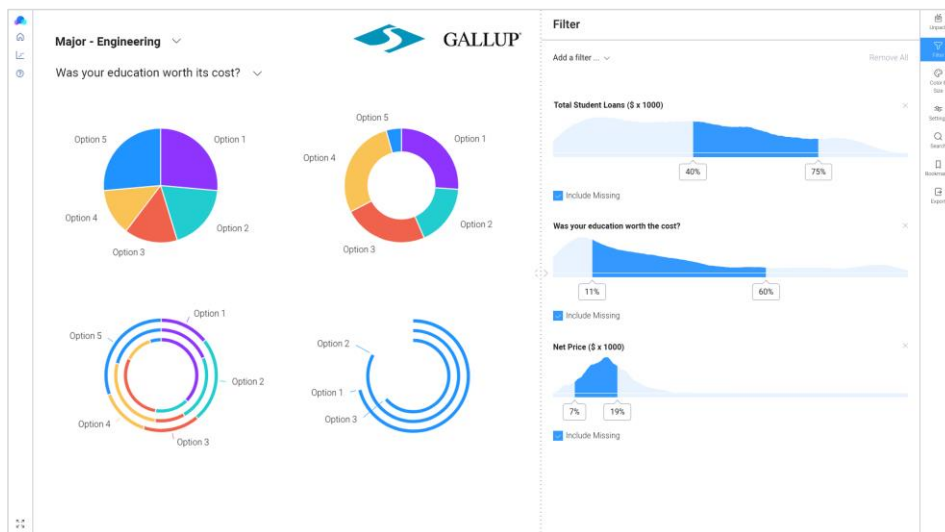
Major - Engineering

GALLUP

Was your education worth its cost?

Option 5
Option 1
Option 4
Option 2
Option 3

Option 5
Option 1
Option 4
Option 2
Option 3

Option 1
Option 5
Option 2
Option 4
Option 3

Option 2
Option 1
Option 3

Filter

Add a filter ...

Remove All

Total Student Loans ($ x 1000)

40%

75%

Include Missing

Was your education worth the cost?

11%

60%

Include Missing

Net Price ($ x 1000)

7%

19%

Include Missing

Upload
Filter
Color & Size
Settings
Search
Bookmarks
Export